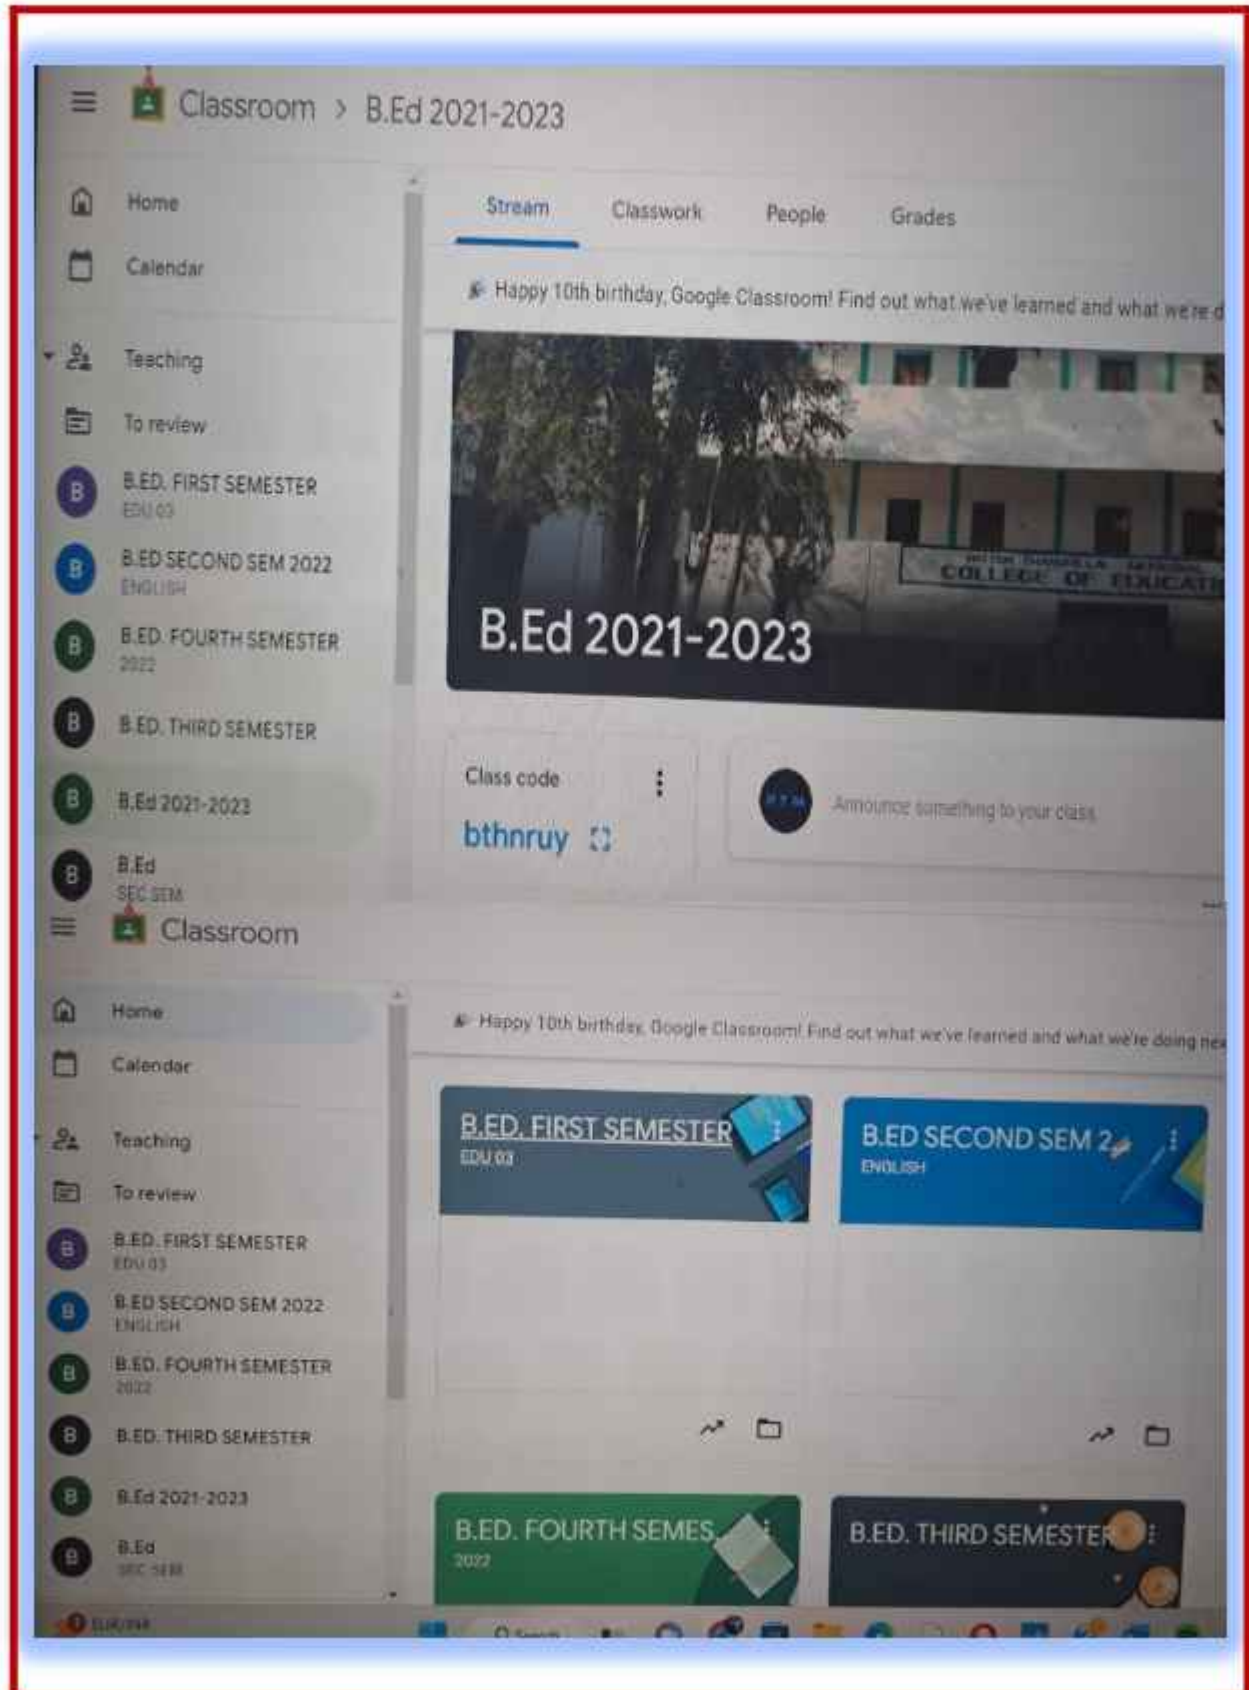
Classroom > B.Ed 2021-2023

Home

Calendar

Teaching

To review

B B.ED. FIRST SEMESTER EDU 03

B B.ED SECOND SEM 2022 ENGLISH

B B.ED. FOURTH SEMESTER 2022

B B.ED. THIRD SEMESTER

B B.Ed 2021-2023

B B.Ed SEC SEM

Stream Classwork People Grades

Happy 10th birthday, Google Classroom! Find out what we've learned and what we're d

COLLEGE OF EDUCATI

B.Ed 2021-2023

Class code

bthnruy

Announce something to your class

Classroom

Home

Calendar

Teaching

To review

B B.ED. FIRST SEMESTER EDU 03

B B.ED SECOND SEM 2022 ENGLISH

B B.ED. FOURTH SEMESTER 2022

B B.ED. THIRD SEMESTER

B B.Ed 2021-2023

B B.Ed SEC SEM

Happy 10th birthday, Google Classroom! Find out what we've learned and what we're doing ne

B.ED. FIRST SEMESTER EDU 03

B.ED SECOND SEM 2 ENGLISH

B.ED. FOURTH SEMES 2022

B.ED. THIRD SEMESTER

Search